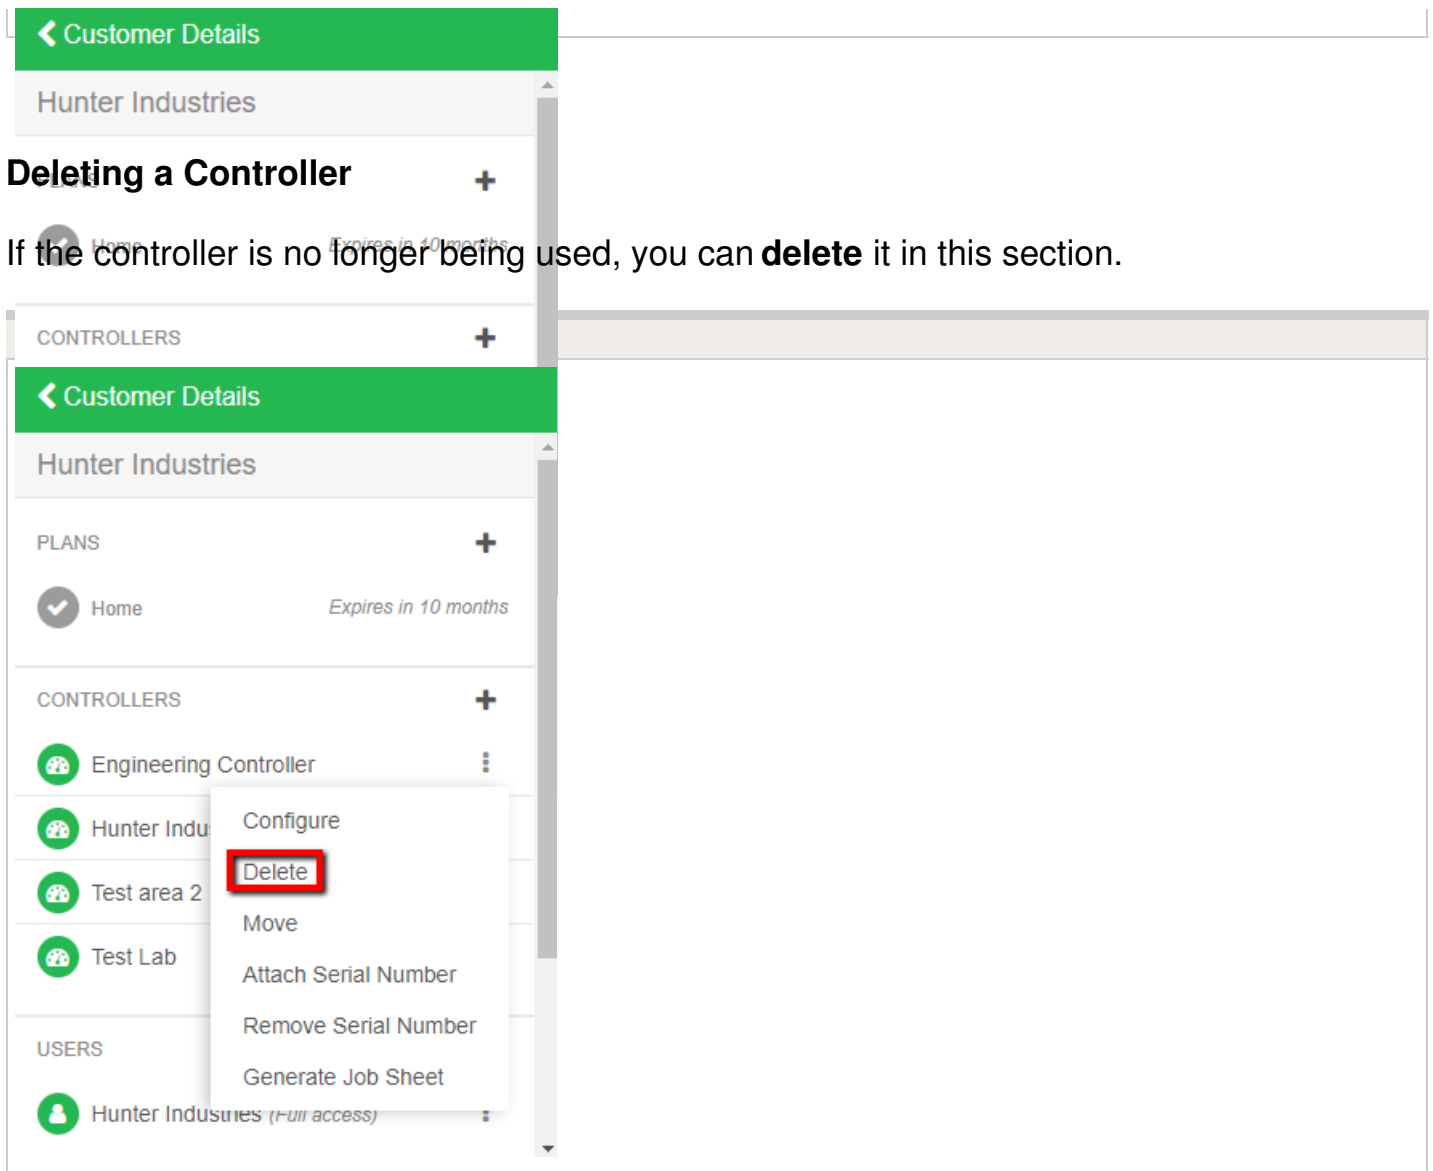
Customer Details

Hunter Industries

Deleting a Controller

If the controller is no longer being used, you can **delete** it in this section.

CONTROLLERS

Customer Details

Hunter Industries

PLANS

Home

Expires in 10 months

CONTROLLERS

Engineering Controller

Hunter Indu

Test area 2

Test Lab

Configure

Delete

Move

Attach Serial Number

Remove Serial Number

Generate Job Sheet

USERS

Hunter Industries (Full access)